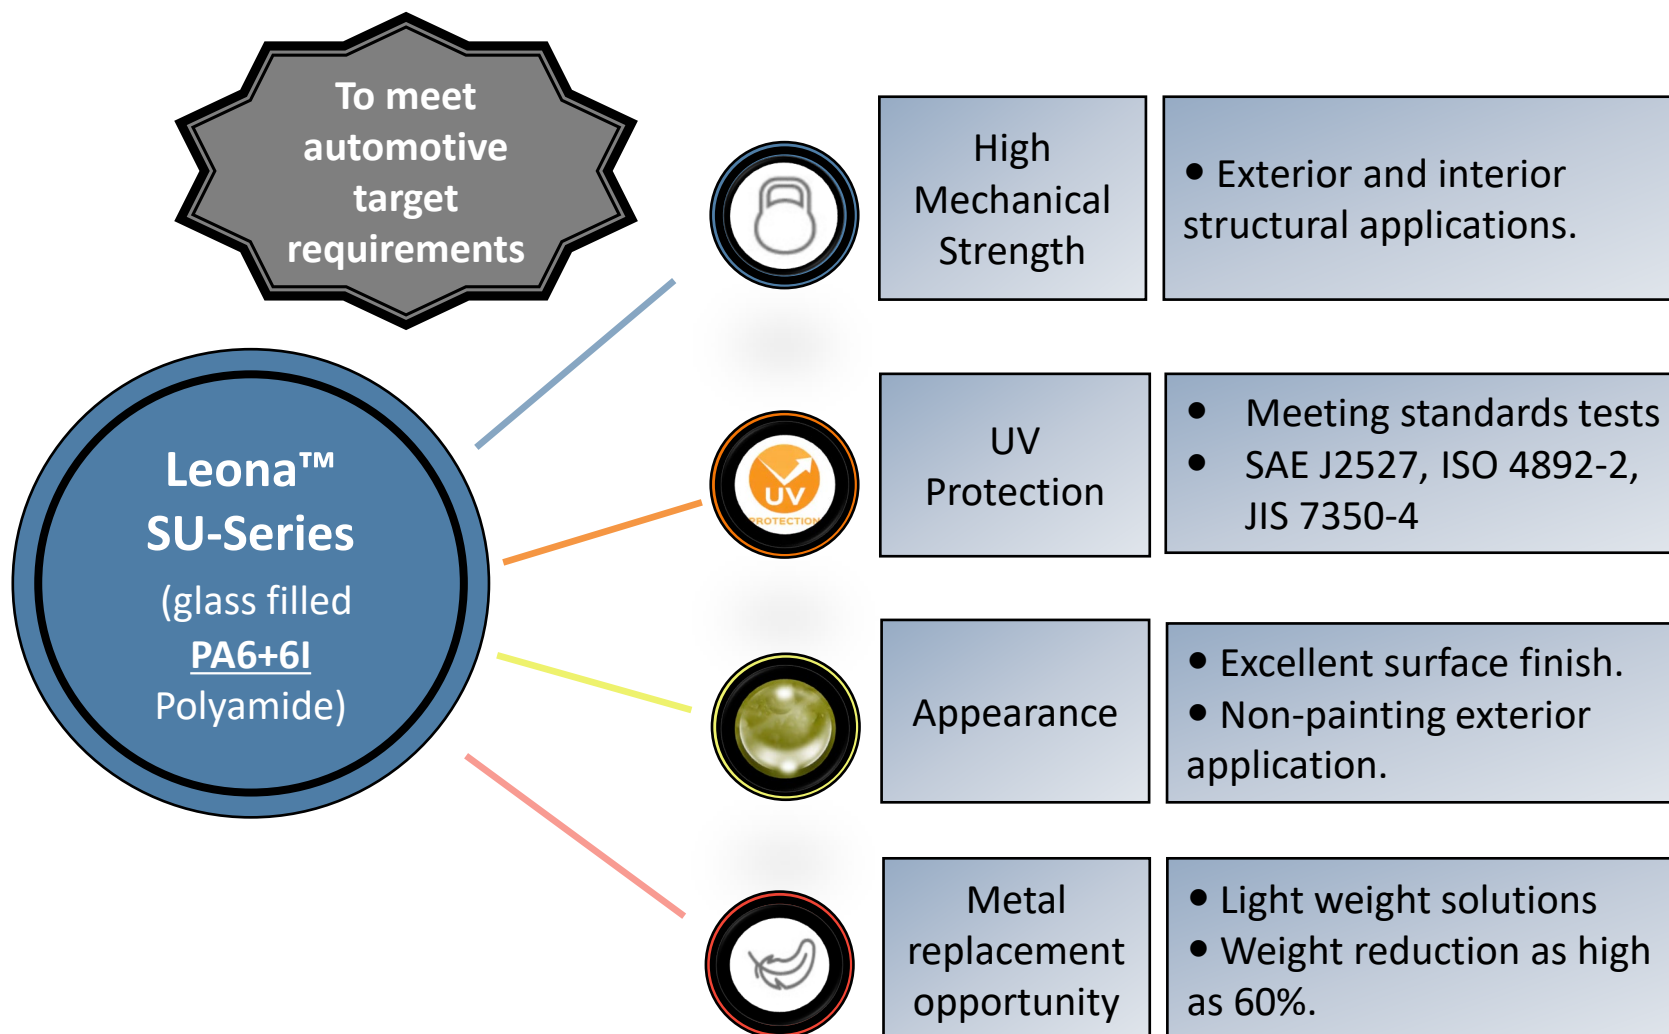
To meet automotive target requirements

Leona™ SU-Series (glass filled PA6+6I Polyamide)

UV PROTECTION

High Mechanical Strength

• Exterior and interior structural applications.

UV Protection

• Meeting standards tests
• SAE J2527, ISO 4892-2, JIS 7350-4

Appearance

• Excellent surface finish.
• Non-painting exterior application.

Metal replacement opportunity

• Light weight solutions
• Weight reduction as high as 60%.